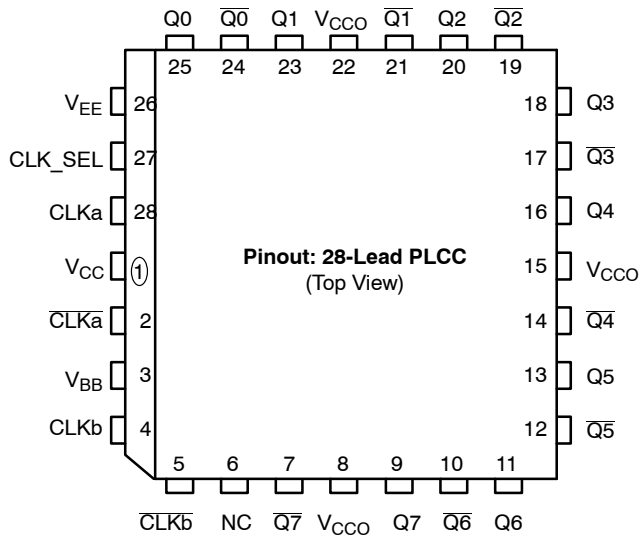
Q0 $\overline{Q0}$ Q1 $V_{CCO}$ $\overline{Q1}$ Q2 $\overline{Q2}$

25 24 23 22 21 20 19

$V_{EE}$ 26

CLK_SEL 27

CLKa 28

$V_{CC}$ 1

$\overline{CLKa}$ 2

$V_{BB}$ 3

CLKb 4

18 Q3

17 $\overline{Q3}$

16 Q4

15 $V_{CCO}$

14 $\overline{Q4}$

13 Q5

12 $\overline{Q5}$

**Pinout: 28-Lead PLCC**
(Top View)

5 6 7 8 9 10 11

$\overline{CLKb}$ NC $\overline{Q7}$ $V_{CCO}$ Q7 $\overline{Q6}$ Q6